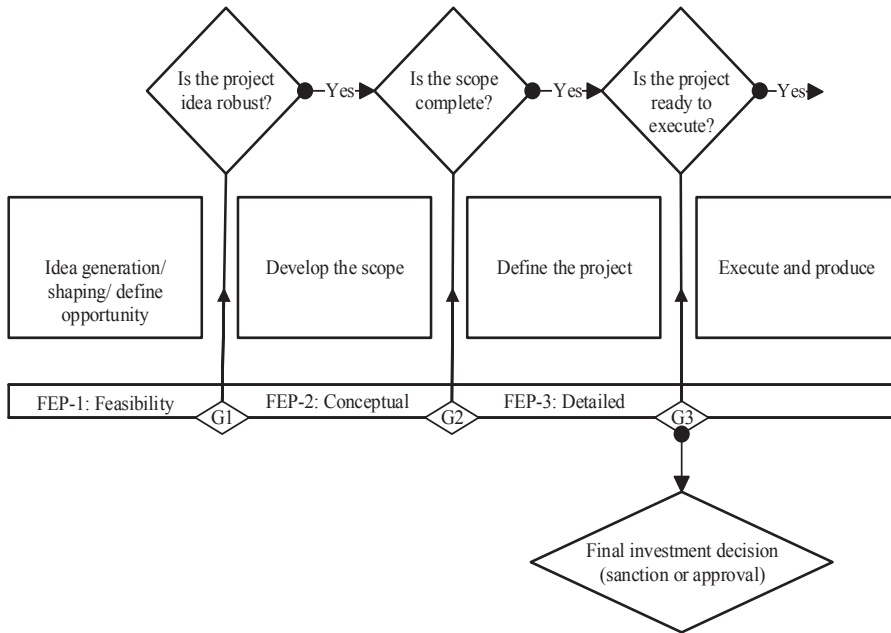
Is the project idea robust?
Yes
Is the scope complete?
Yes
Is the project ready to execute?
Yes

Idea generation/ shaping/ define opportunity

Develop the scope

Define the project

Execute and produce

FEP-1: Feasibility
G1
FEP-2: Conceptual
G2
FEP-3: Detailed
G3

Final investment decision (sanction or approval)